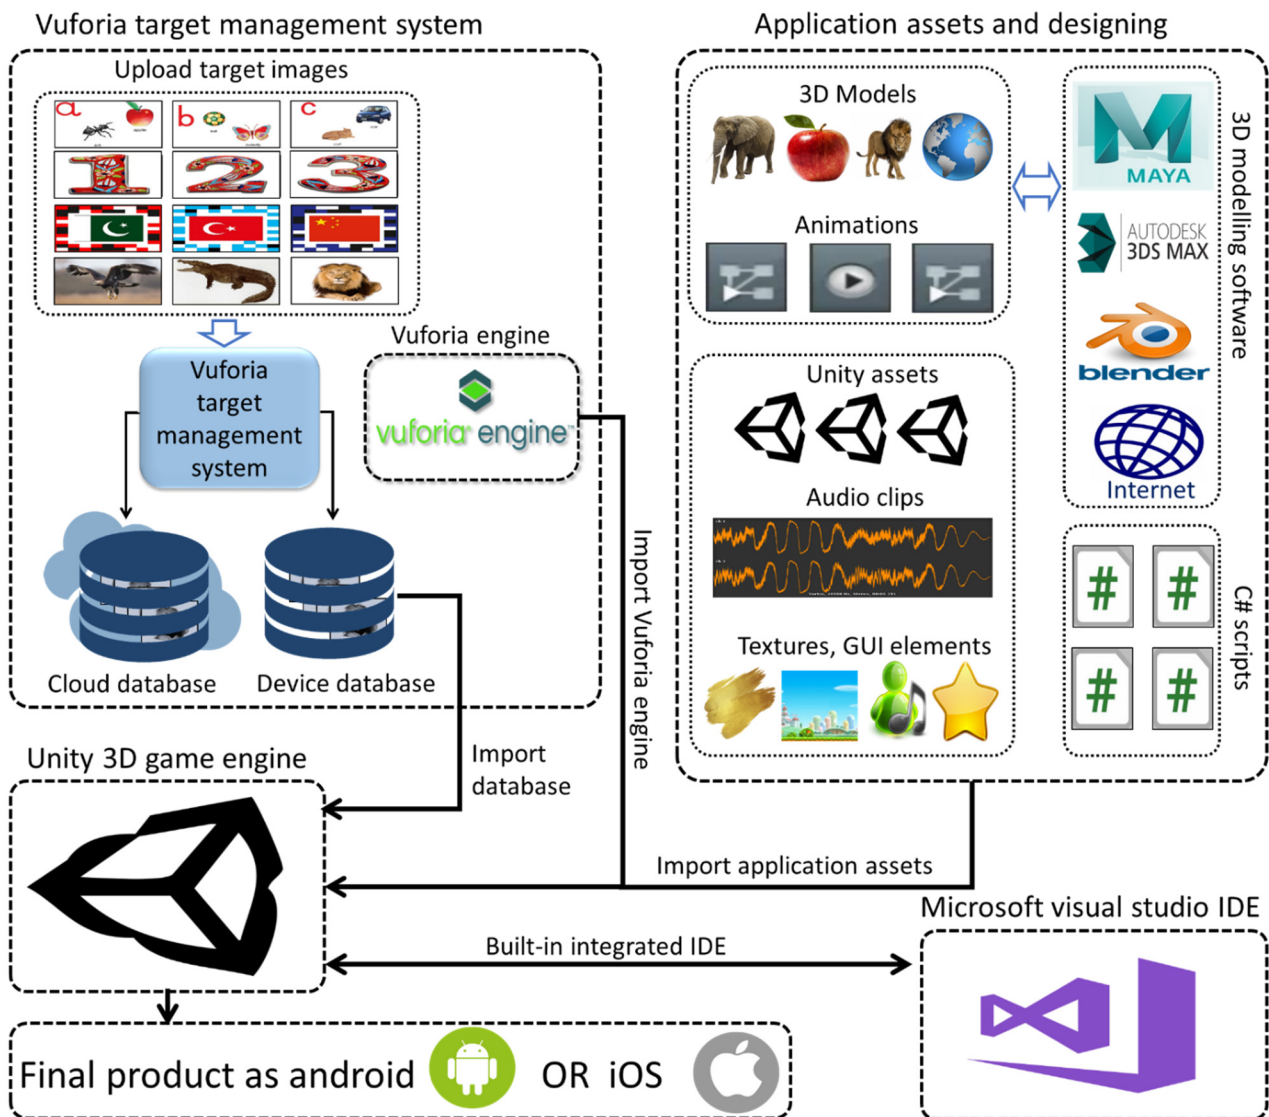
Vuforia target management system

Upload target images

a b c

1 2 3

Vuforia engine

Vuforia target management system

vuforia engine

Cloud database

Device database

Application assets and designing

3D Models

Animations

Unity assets

Audio clips

Textures, GUI elements

MAYA

AUTODESK 3DS MAX

blender

Internet

3D modelling software

C# scripts

Import Vuforia engine

Import database

Unity 3D game engine

Import application assets

Microsoft visual studio IDE

Built-in integrated IDE

Final product as android OR iOS